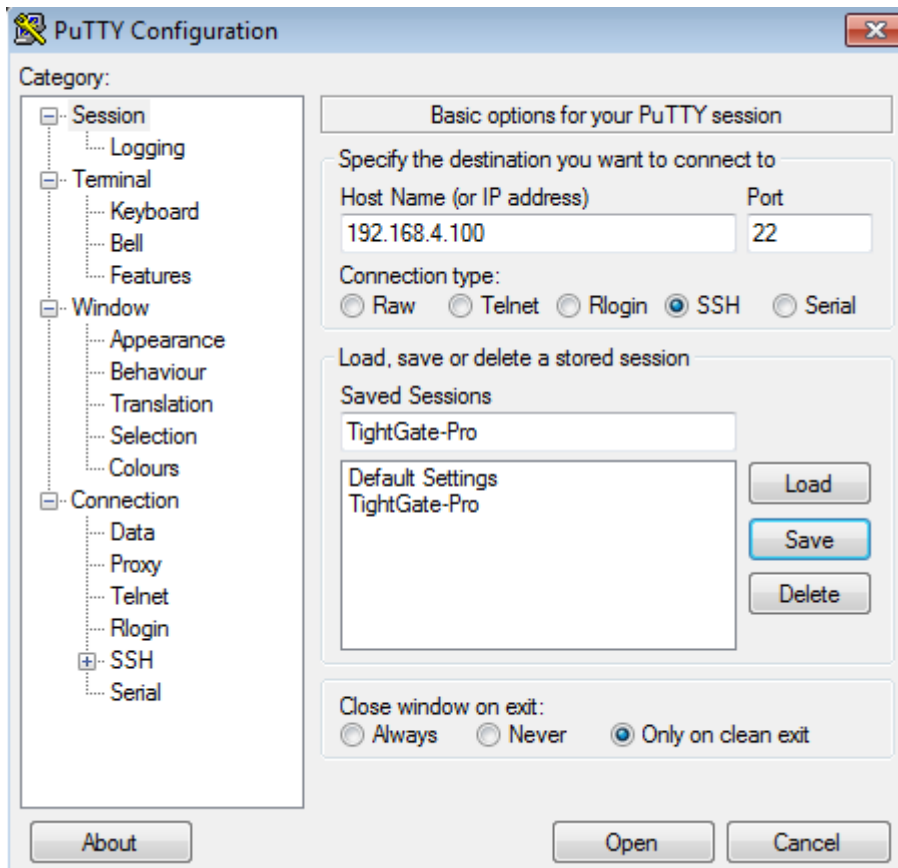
PuTTY Configuration

Category:

Session
Logging
Terminal
Keyboard
Bell
Features
Window
Appearance
Behaviour
Translation
Selection
Colours
Connection
Data
Proxy
Telnet
Rlogin
SSH
Serial

Basic options for your PuTTY session

Specify the destination you want to connect to

Host Name (or IP address)
192.168.4.100

Port
22

Connection type:
Raw Telnet Rlogin SSH Serial

Load, save or delete a stored session

Saved Sessions
TightGate-Pro

Default Settings
TightGate-Pro

Load
Save
Delete

Close window on exit:
Always Never Only on clean exit

About
Open
Cancel